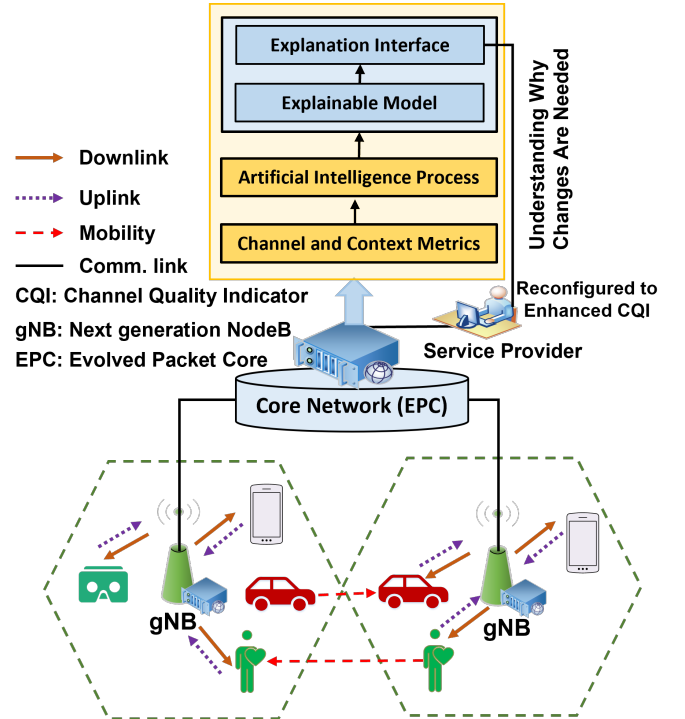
Explanation Interface

Explainable Model

Artificial Intelligence Process

Channel and Context Metrics

Understanding Why Changes Are Needed

Downlink

Uplink

Mobility

Comm. link

CQI: Channel Quality Indicator

gNB: Next generation NodeB

EPC: Evolved Packet Core

Reconfigured to Enhanced CQI

Service Provider

Core Network (EPC)

gNB

gNB